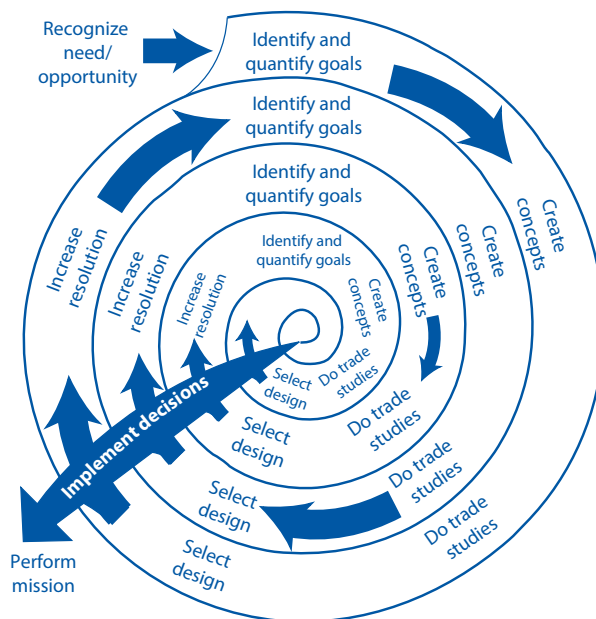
Recognize need/ opportunity

Identify and quantify goals

Identify and quantify goals

Identify and quantify goals

Identify and quantify goals

Create concepts

Create concepts

Create concepts

Create concepts

Do trade studies

Do trade studies

Do trade studies

Do trade studies

Select design

Select design

Select design

Select design

Increase resolution

Increase resolution

Increase resolution

Implement decisions

Perform mission